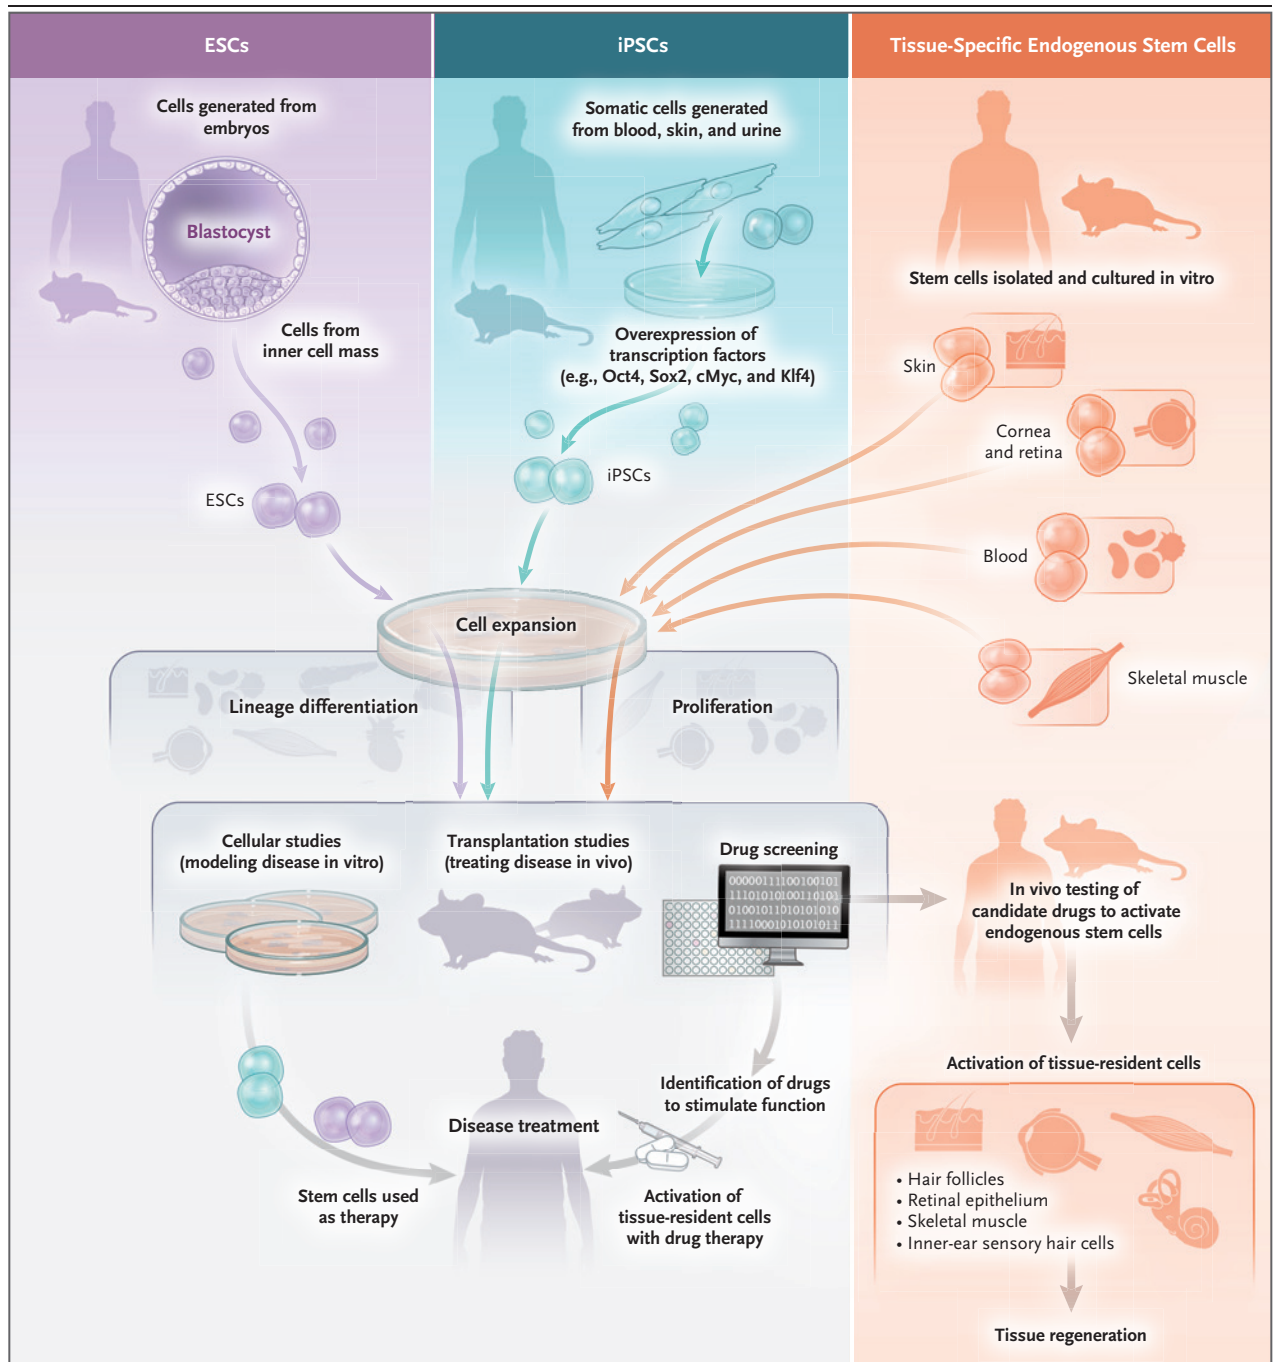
ESCs

Cells generated from embryos

Blastocyst

Cells from inner cell mass

ESCs

iPSCs

Somatic cells generated from blood, skin, and urine

Overexpression of transcription factors (e.g., Oct4, Sox2, cMyc, and Klf4)

iPSCs

Tissue-Specific Endogenous Stem Cells

Stem cells isolated and cultured in vitro

Skin

Cornea and retina

Blood

Skeletal muscle

Cell expansion

Lineage differentiation

Proliferation

Cellular studies (modeling disease in vitro)

Transplantation studies (treating disease in vivo)

Drug screening

000001111001001011
11101010100110101
01001011010101010
11110000101010101

In vivo testing of candidate drugs to activate endogenous stem cells

Activation of tissue-resident cells

Disease treatment

Identification of drugs to stimulate function

Stem cells used as therapy

Activation of tissue-resident cells with drug therapy

• Hair follicles
• Retinal epithelium
• Skeletal muscle
• Inner-ear sensory hair cells

Tissue regeneration